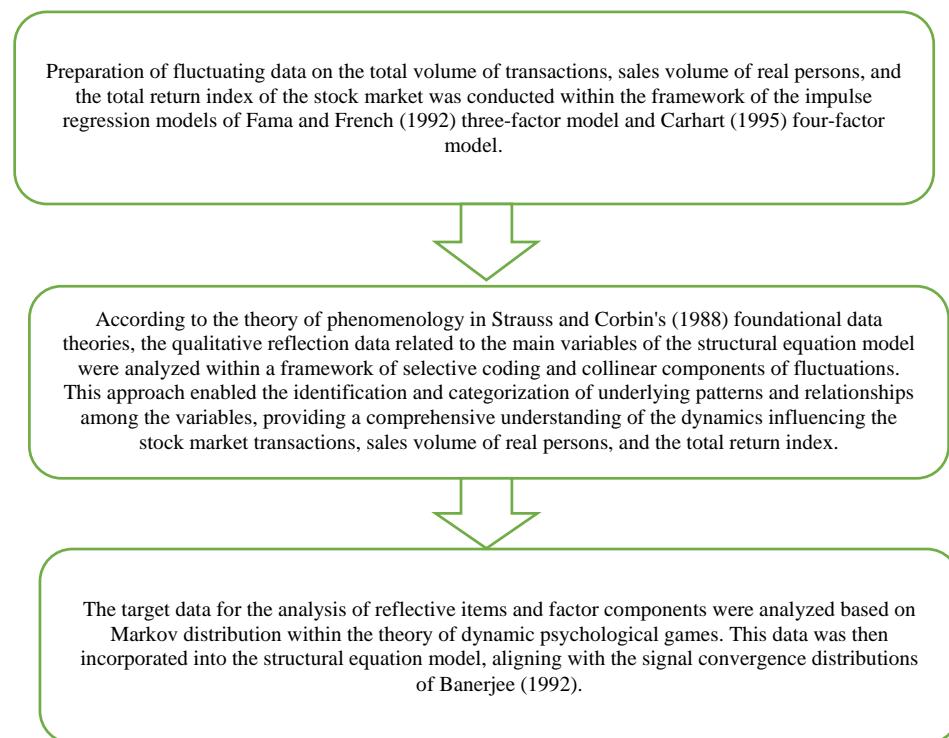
Preparation of fluctuating data on the total volume of transactions, sales volume of real persons, and the total return index of the stock market was conducted within the framework of the impulse regression models of Fama and French (1992) three-factor model and Carhart (1995) four-factor model.

According to the theory of phenomenology in Strauss and Corbin's (1988) foundational data theories, the qualitative reflection data related to the main variables of the structural equation model were analyzed within a framework of selective coding and collinear components of fluctuations. This approach enabled the identification and categorization of underlying patterns and relationships among the variables, providing a comprehensive understanding of the dynamics influencing the stock market transactions, sales volume of real persons, and the total return index.

The target data for the analysis of reflective items and factor components were analyzed based on Markov distribution within the theory of dynamic psychological games. This data was then incorporated into the structural equation model, aligning with the signal convergence distributions of Banerjee (1992).